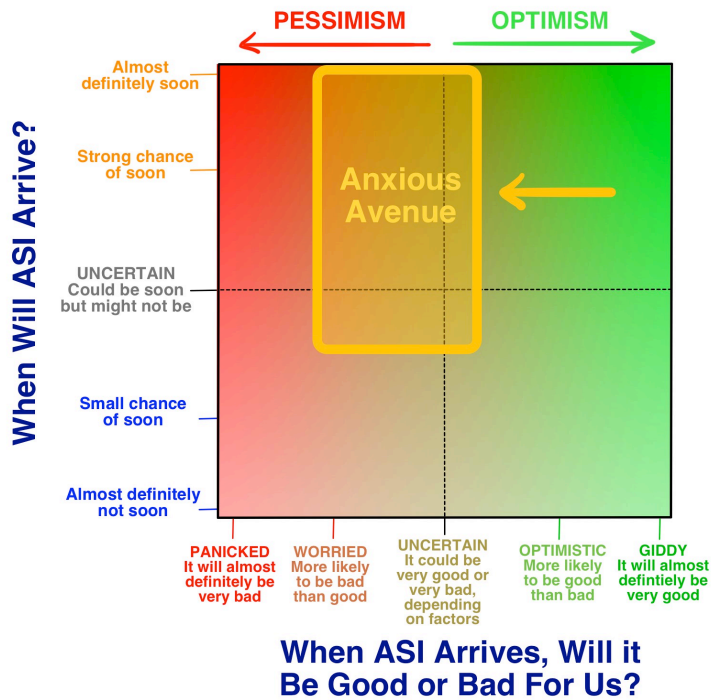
PESSIMISM

OPTIMISM

When Will ASI Arrive?

Almost definitely soon

Strong chance of soon

UNCERTAIN Could be soon but might not be

Small chance of soon

Almost definitely not soon

Anxious Avenue

PANICKED It will almost definitely be very bad

WORRIED More likely to be bad than good

UNCERTAIN It could be very good or very bad, depending on factors

OPTIMISTIC More likely to be good than bad

GIDDY It will almost defintiely be very good

When ASI Arrives, Will it Be Good or Bad For Us?